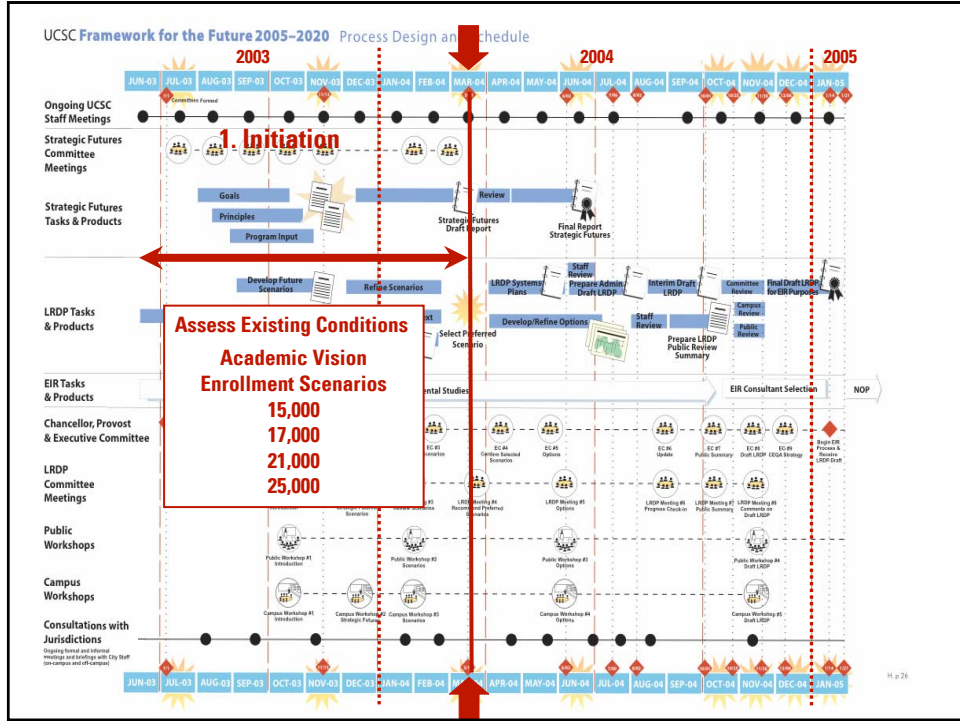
UCSC Framework for the Future 2005–2020 Process Design and Schedule

2003 2004 2005

JUN-03 JUL-03 AUG-03 SEP-03 OCT-03 NOV-03 DEC-03 JAN-04 FEB-04 MAR-04 APR-04 MAY-04 JUN-04 JUL-04 AUG-04 SEP-04 OCT-04 NOV-04 DEC-04 JAN-05

Ongoing UCSC Staff Meetings

Committees Formed

Strategic Futures Committee Meetings

1. Initiation

Strategic Futures Tasks & Products

Goals

Principles

Program Input

Review

Strategic Futures Draft Report

Final Report Strategic Futures

LRDP Tasks & Products

Develop Future Scenarios

Refine Scenarios

LRDP Systems Plans

Staff Review

Prepare Admin. Draft LRDP

Interim Draft LRDP

Committee Review

Final Draft LRDP for EIR Purposes

Campus Review

Public Review

Select Preferred Scenario

Develop/Refine Options

Staff Review

Prepare LRDP Public Review Summary

Assess Existing Conditions

Academic Vision

Enrollment Scenarios

15,000

17,000

21,000

25,000

EIR Tasks & Products

ental Studies

EIR Consultant Selection

NOP

Chancellor, Provost & Executive Committee

EC #3 Scenarios

EC #4 Confirm Selected Scenario

EC #5 Options

EC #6 Update

EC #7 Public Summary

EC #8 Draft LRDP

EC #9 CEQA Strategy

Begin EIR Process & Receive LRDP Draft

LRDP Committee Meetings

LRDP Meeting #4 Recommend Preferred Scenario

LRDP Meeting #5 Options

LRDP Meeting #6 Progress Check-in

LRDP Meeting #7 Public Summary

LRDP Meeting #8 Comments on Draft LRDP

Public Workshops

Public Workshop #1 Introduction

Public Workshop #2 Scenarios

Public Workshop #3 Options

Public Workshop #4 Draft LRDP

Campus Workshops

Campus Workshop #1 Introduction

Campus Workshop #2 Strategic Futures

Campus Workshop #3 Scenarios

Campus Workshop #4 Options

Campus Workshop #5 Draft LRDP

Consultations with Jurisdictions

Ongoing formal and informal meetings and briefings with City Staff (on-campus and off-campus)

JUN-03 JUL-03 AUG-03 SEP-03 OCT-03 NOV-03 DEC-03 JAN-04 FEB-04 MAR-04 APR-04 MAY-04 JUN-04 JUL-04 AUG-04 SEP-04 OCT-04 NOV-04 DEC-04 JAN-05

H. p 26